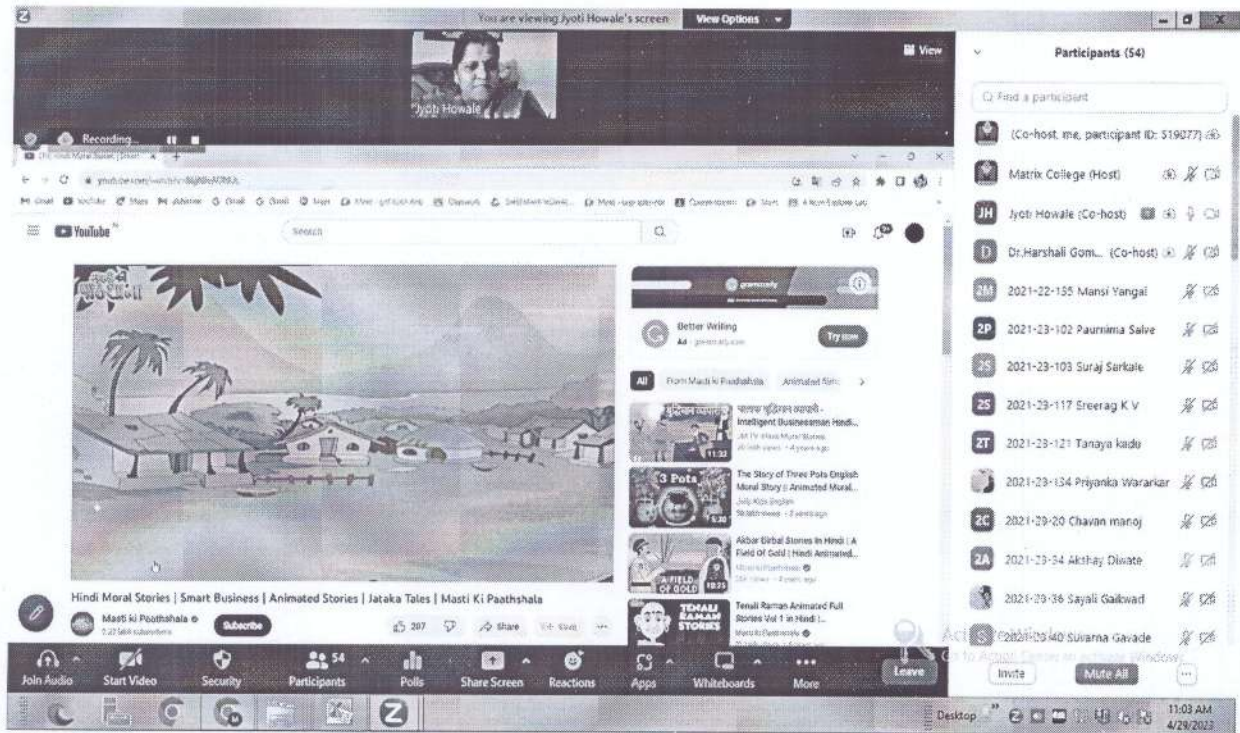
You are viewing Jyoti Howale's screen View Options

View

Jyoti Howale

Recording...

YouTube

Search

Better Writing
Ad
Try now

All From Masti Ki Paathshala Animated Stori

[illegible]
Intelligent Businessman Hindi...

The Story of Three Pots English Moral Story | Animated Moral...

3 Pots

Akbar Birbal Stories In Hindi | A Field Of Gold | Hindi Animated...

A FIELD OF GOLD

TENALI RAMAN STORIES
Tenali Raman Animated Full Stories Vol 1 in Hindi |...

Hindi Moral Stories | Smart Business | Animated Stories | Jataka Tales | Masti Ki Paathshala

Masti ki Paathshala
Subscribe

207 Share

Participants (54)

Find a participant

(Co-host, me, participant ID: 519077)

Matrix College (Host)

JH Jyoti Howale (Co-host)

D Dr.Harshali Gom... (Co-host)

2M 2021-22-135 Mansi Yangal

2P 2021-23-102 Paurnima Salve

2S 2021-23-103 Suraj Sarkale

2S 2021-23-117 Sreerag K V

2T 2021-23-121 Tanaya kadu

2021-23-134 Priyanka Warankar

2C 2021-23-20 Chavan manoj

2A 2021-23-34 Akshay Diwate

2021-23-36 Sayali Gaikwad

S 2021-23-40 Suvarna Gavade

Activate Windows
Go to Action Center to activate Windows.

Invite Mute All

Join Audio Start Video Security Participants 54 Polls Share Screen Reactions Apps Whiteboards More Leave

Desktop 11:03 AM 4/29/2023